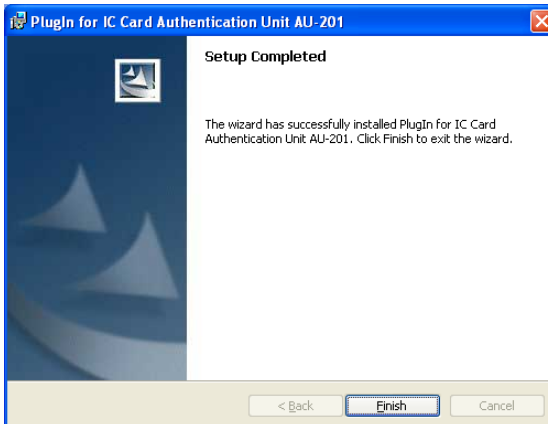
PlugIn for IC Card Authentication Unit AU-201

Setup Completed

The wizard has successfully installed PlugIn for IC Card Authentication Unit AU-201. Click Finish to exit the wizard.

< Back
Finish
Cancel